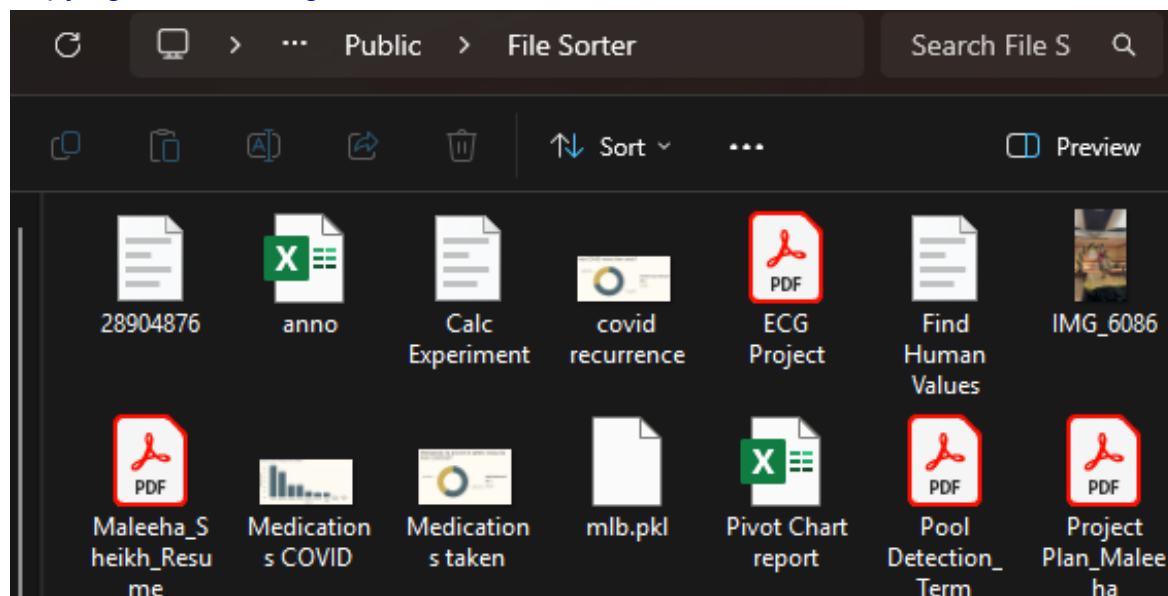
Public > File Sorter

Search File S

Sort

Preview

PDF

28904876

X

anno

Calc Experiment

covid recurrence

ECG Project

Find Human Values

IMG_6086

PDF

Maleeha_Sheikh_Resume

Medications COVID

Medications taken

mlb.pkl

X

Pivot Chart report

PDF

Pool Detection_Term

PDF

Project Plan_Maleeha